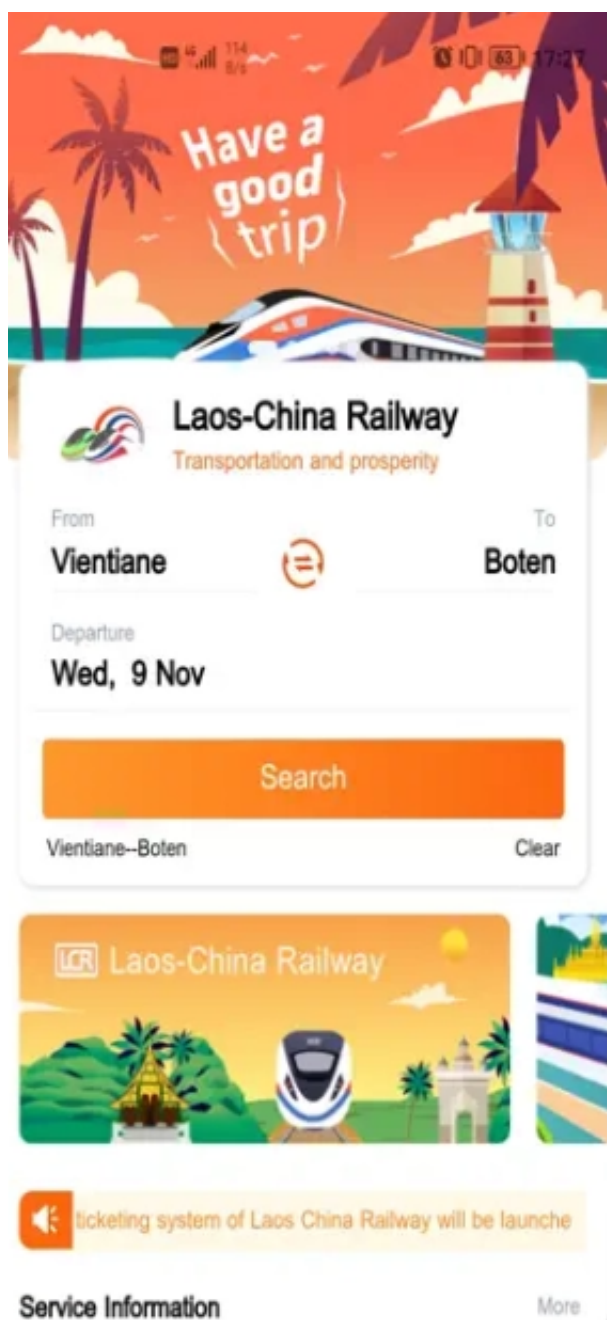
17:27

Have a good trip

Laos-China Railway
Transportation and prosperity

From
Vientiane

To
Boten

Departure
Wed, 9 Nov

Search

Vientiane--Boten
Clear

LCR Laos-China Railway

ticketing system of Laos China Railway will be launche

Service Information
More